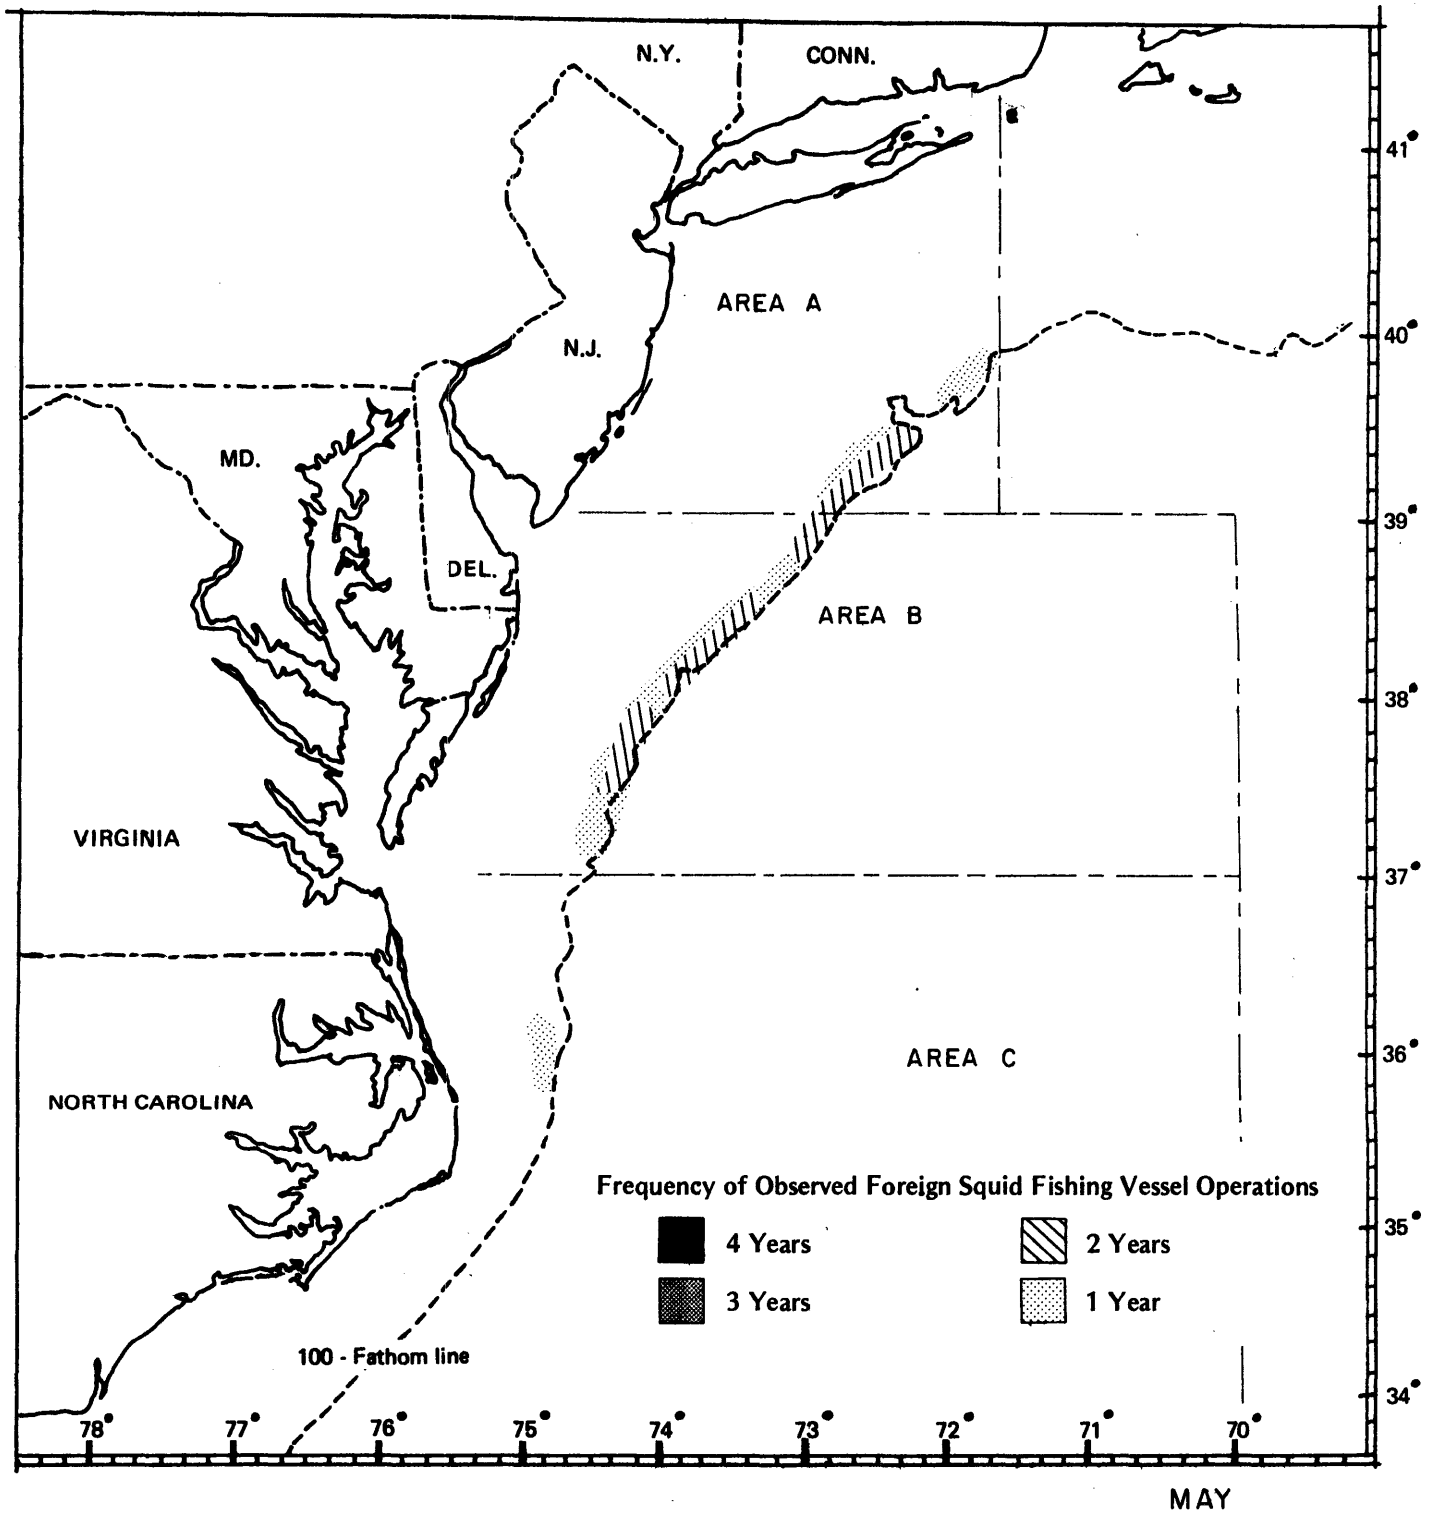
N.Y.
CONN.
41°
AREA A
40°
N.J.
MD.
39°
DEL.
AREA B
38°
VIRGINIA
37°
36°
AREA C
NORTH CAROLINA
Frequency of Observed Foreign Squid Fishing Vessel Operations
4 Years
2 Years
35°
3 Years
1 Year
100 - Fathom line
34°
78°
77°
76°
75°
74°
73°
72°
71°
70°
MAY